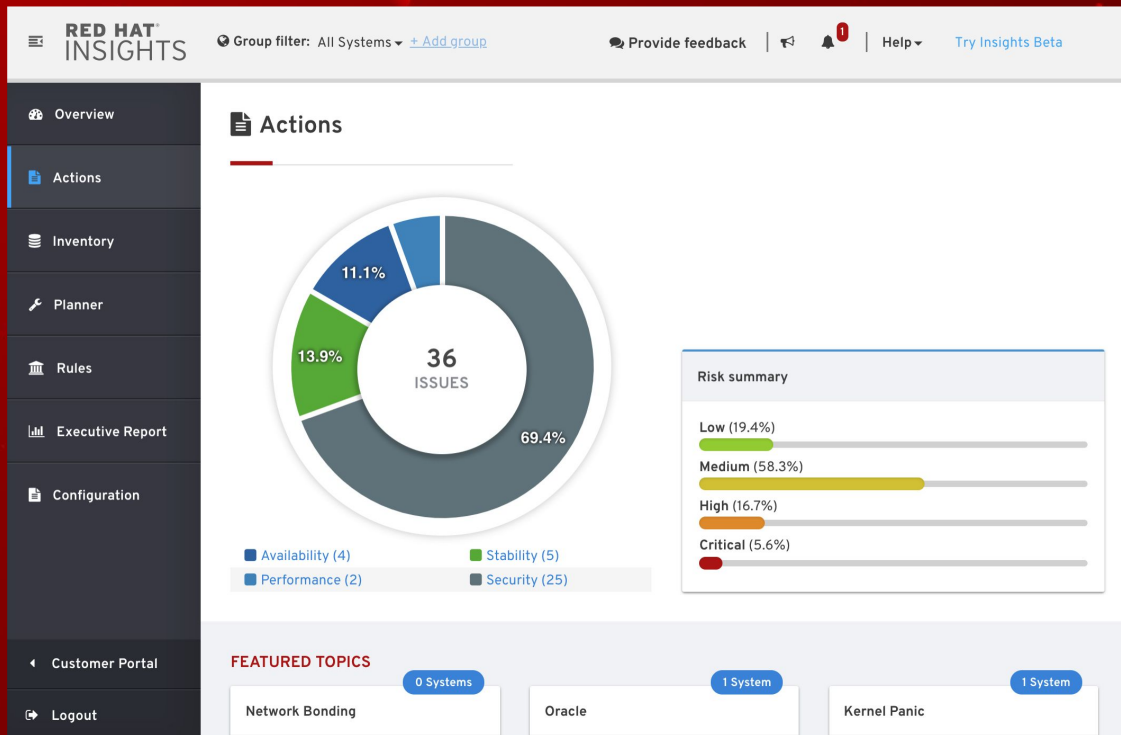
RED HAT® INSIGHTS

Group filter: All Systems + Add group

Provide feedback

1

Help

Try Insights Beta

Overview

Actions

Inventory

Planner

Rules

Executive Report

Configuration

Customer Portal

Logout

Actions

11.1%

13.9%

36
ISSUES

69.4%

Availability (4)

Stability (5)

Performance (2)

Security (25)

Risk summary

Low (19.4%)

Medium (58.3%)

High (16.7%)

Critical (5.6%)

FEATURED TOPICS

0 Systems

Network Bonding

1 System

Oracle

1 System

Kernel Panic